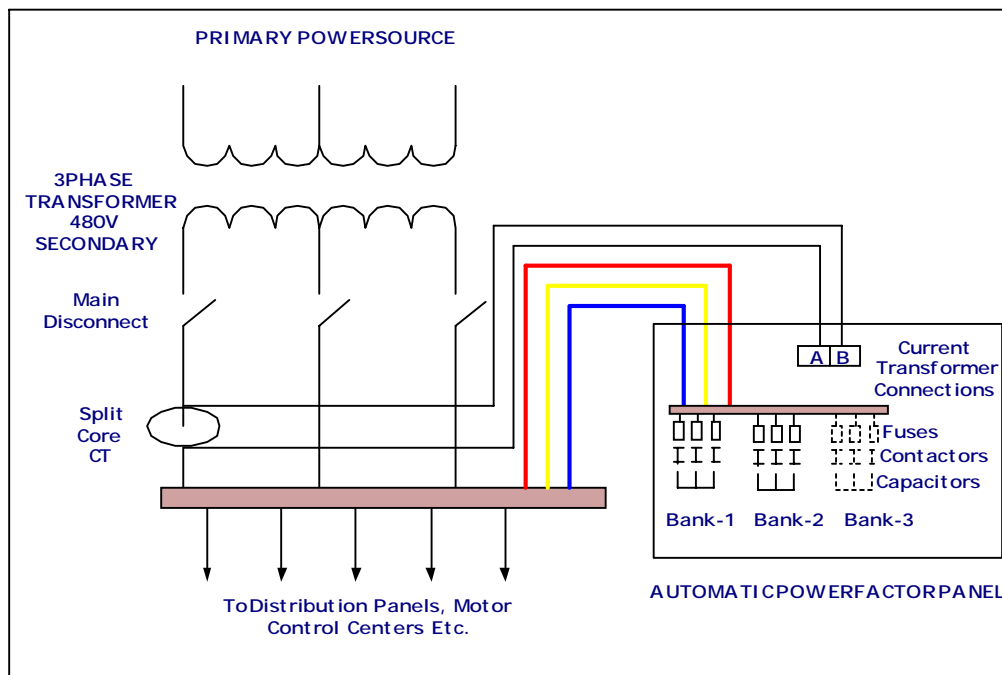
PRIMARY POWERSOURCE

3PHASE TRANSFORMER 480V SECONDARY

Main Disconnect

Split Core CT

A B

Current Transformer Connections

Fuses

Contactors

Capacitors

Bank-1 Bank-2 Bank-3

AUTOMATICPOWERFACTORPANEL

ToDistribution Panels, Motor Control Centers Etc.